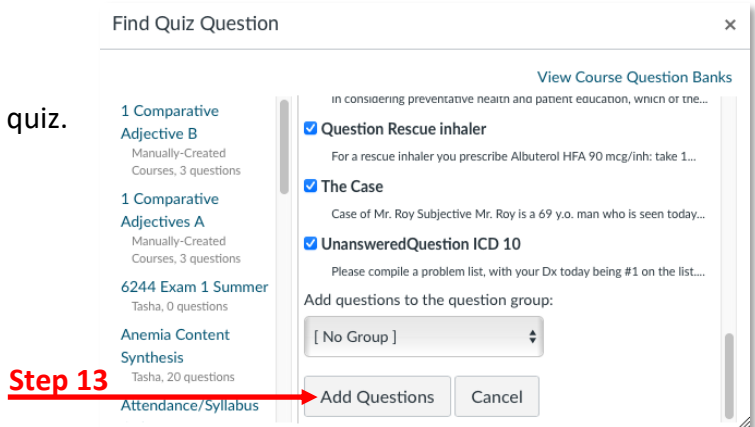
Find Quiz Question ×

View Course Question Banks

quiz.

1 Comparative Adjective B
Manually-Created Courses, 3 questions

1 Comparative Adjectives A
Manually-Created Courses, 3 questions

6244 Exam 1 Summer
Tasha, 0 questions

Anemia Content Synthesis
Tasha, 20 questions

Attendance/Syllabus

In considering preventative health and patient education, which of the...

Question Rescue inhaler
For a rescue inhaler you prescribe Albuterol HFA 90 mcg/inh: take 1...

The Case
Case of Mr. Roy Subjective Mr. Roy is a 69 y.o. man who is seen today...

UnansweredQuestion ICD 10
Please compile a problem list, with your Dx today being #1 on the list....

Add questions to the question group:

[ No Group ]

Step 13

Add Questions

Cancel